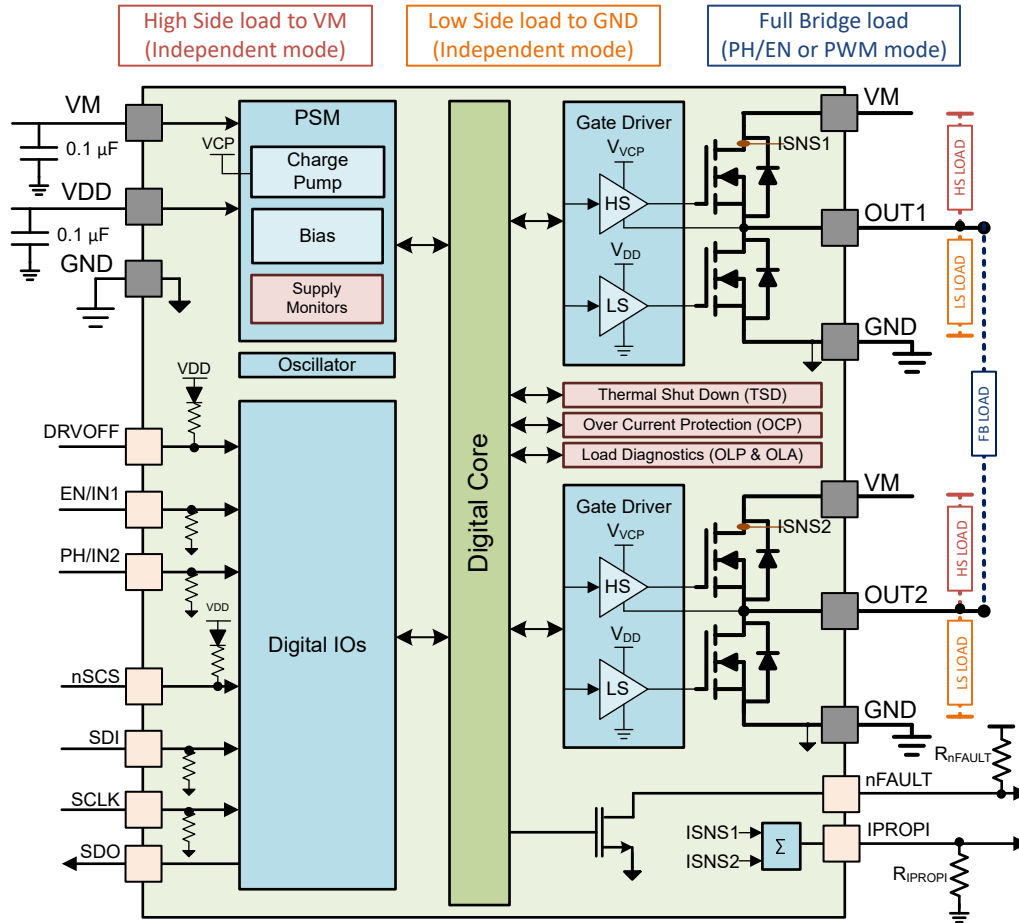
High Side load to VM
(Independent mode)

Low Side load to GND
(Independent mode)

Full Bridge load
(PH/EN or PWM mode)

VM
0.1 µF
VDD
0.1 µF
GND

PSM
VCP
Charge Pump
Bias
Supply Monitors

Oscillator

VDD
DRVOFF
EN/IN1
PH/IN2
VDD
nSCS
SDI
SCLK
SDO

Digital IOs

Digital Core

Gate Driver
$V_{VCP}$
HS
$V_{DD}$
LS

VM
ISNS1
OUT1
GND

HS LOAD
LS LOAD
FB LOAD

Thermal Shut Down (TSD)
Over Current Protection (OCP)
Load Diagnostics (OLP & OLA)

Gate Driver
$V_{VCP}$
HS
$V_{DD}$
LS

VM
ISNS2
OUT2
GND

HS LOAD
LS LOAD

$R_{nFAULT}$
nFAULT
ISNS1
ISNS2
Σ
IPROPI
$R_{IPROPI}$